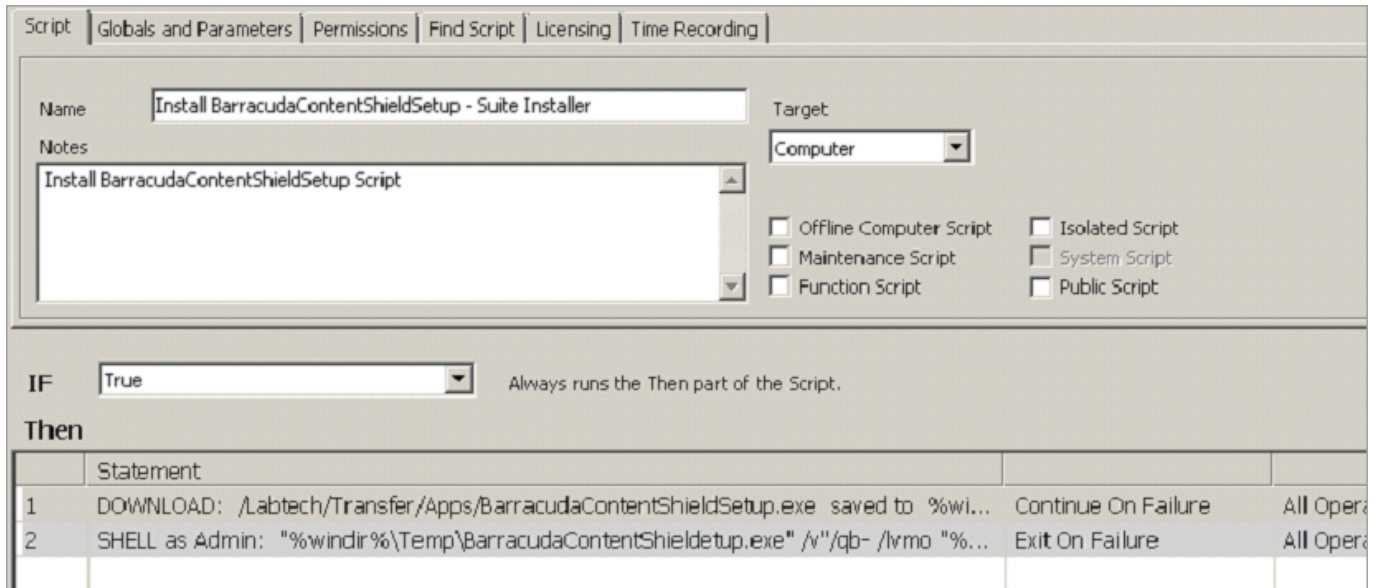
Script | Globals and Parameters | Permissions | Find Script | Licensing | Time Recording

Name Install BarracudaContentShieldSetup - Suite Installer

Notes
Install BarracudaContentShieldSetup Script

Target
Computer

Offline Computer Script
Maintenance Script
Function Script
Isolated Script
System Script
Public Script

IF True Always runs the Then part of the Script.

Then

| | Statement | | |
|---|---|---|---|
| 1 | DOWNLOAD: /Labtech/Transfer/Apps/BarracudaContentShieldSetup.exe saved to %wi... | Continue On Failure | All Opera |
| 2 | SHELL as Admin: "%windir%\Temp\BarracudaContentShieldetup.exe" /v"/qb- /lvmo "%... | Exit On Failure | All Opera |
| | | | |